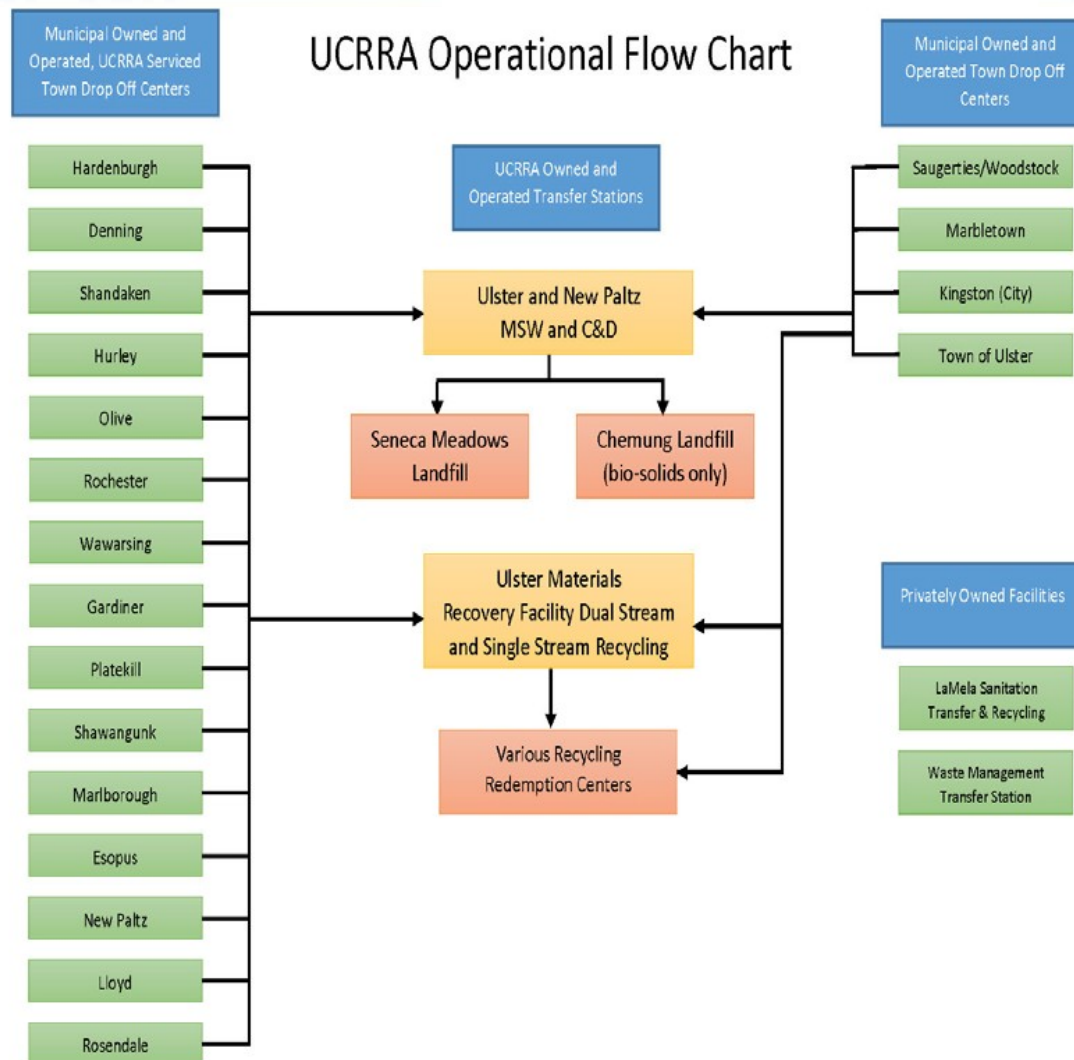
Municipal Owned and Operated, UCRRA Serviced Town Drop Off Centers

UCRRA Operational Flow Chart

Municipal Owned and Operated Town Drop Off Centers

Hardenburgh

Denning

Shandaken

Hurley

Olive

Rochester

Wawarsing

Gardiner

Platekill

Shawangunk

Marlborough

Esopus

New Paltz

Lloyd

Rosendale

UCRRA Owned and Operated Transfer Stations

Ulster and New Paltz MSW and C&D

Seneca Meadows Landfill

Chemung Landfill (bio-solids only)

Ulster Materials Recovery Facility Dual Stream and Single Stream Recycling

Various Recycling Redemption Centers

Saugerties/Woodstock

Marbletown

Kingston (City)

Town of Ulster

Privately Owned Facilities

LaMela Sanitation Transfer & Recycling

Waste Management Transfer Station